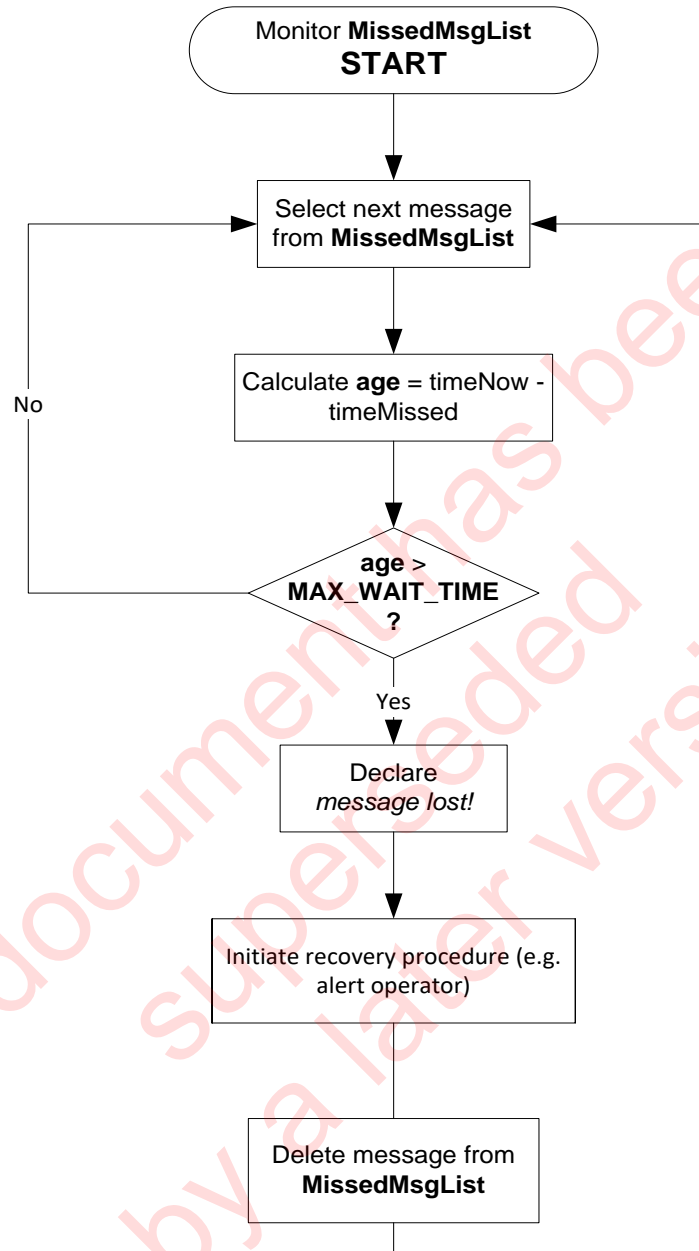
Monitor **MissedMsgList**
**START**

Select next message from **MissedMsgList**

Calculate **age** = timeNow - timeMissed

No

**age** > **MAX_WAIT_TIME ?**

Yes

Declare *message lost!*

Initiate recovery procedure (e.g. alert operator)

Delete message from **MissedMsgList**

document has been superseded by a later version